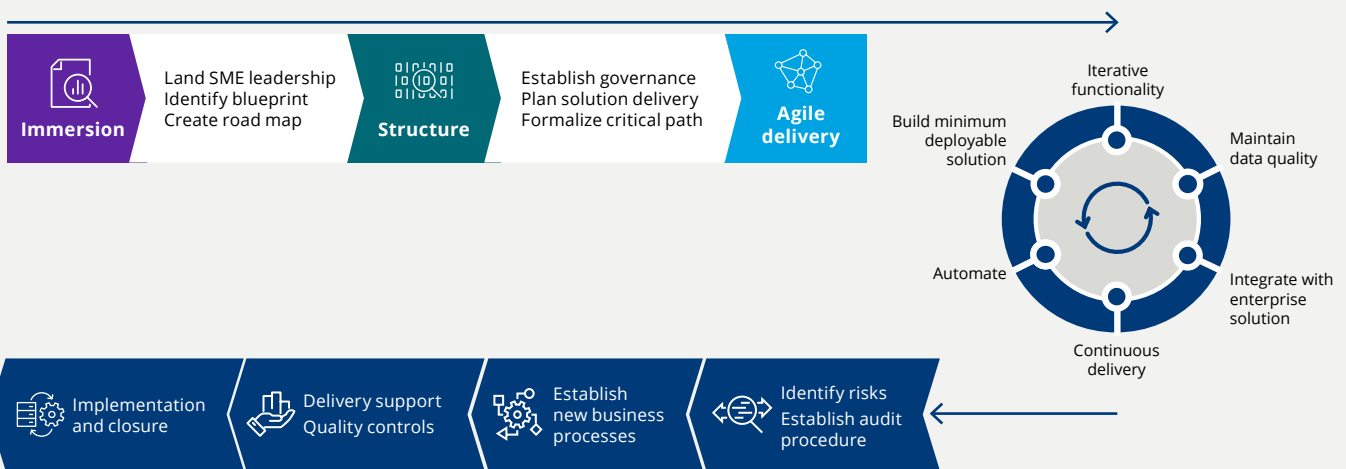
Immersion

Land SME leadership
Identify blueprint
Create road map

Structure

Establish governance
Plan solution delivery
Formalize critical path

Agile delivery

Iterative functionality

Maintain data quality

Integrate with enterprise solution

Continuous delivery

Automate

Build minimum deployable solution

Implementation and closure

Delivery support
Quality controls

Establish new business processes

Identify risks
Establish audit procedure